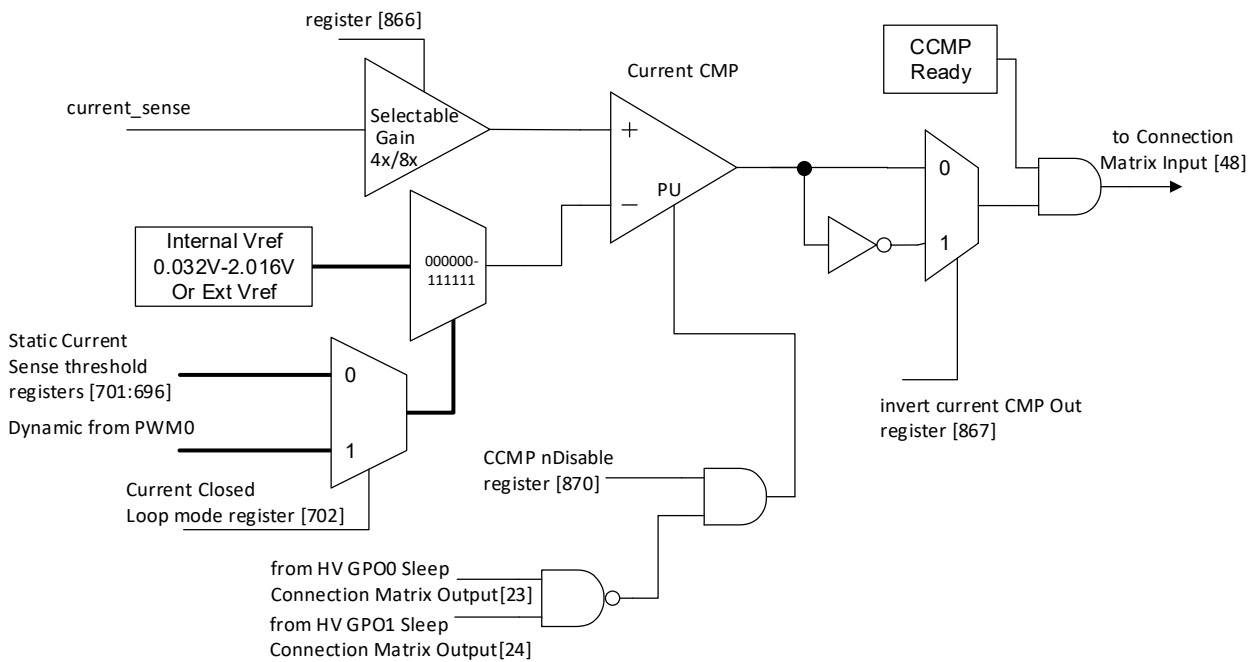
register [866]

current_sense

Selectable Gain 4x/8x

Current CMP

+

−

PU

CCMP Ready

to Connection Matrix Input [48]

0

1

Internal Vref 0.032V-2.016V Or Ext Vref

000000-111111

Static Current Sense threshold registers [701:696]

0

Dynamic from PWM0

1

Current Closed Loop mode register [702]

invert current CMP Out register [867]

CCMP nDisable register [870]

from HV GPO0 Sleep Connection Matrix Output[23]

from HV GPO1 Sleep Connection Matrix Output[24]